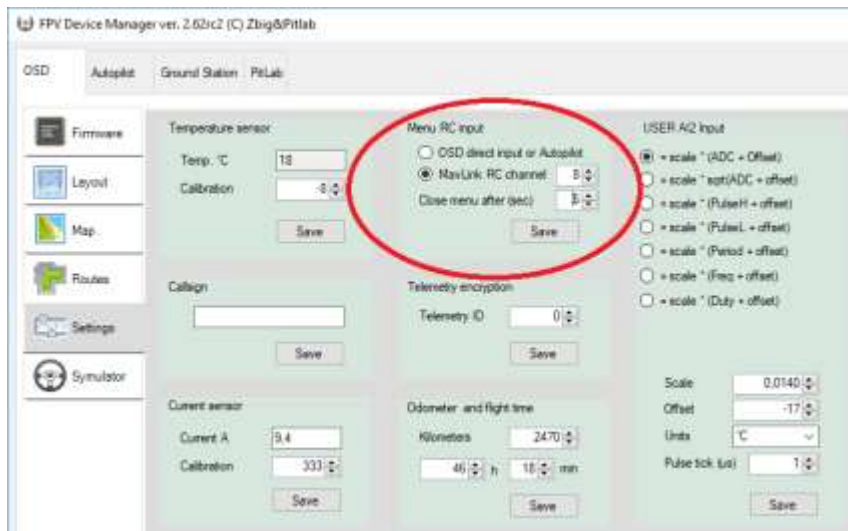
FPV Device Manager ver. 2.62rc2 (C) Zbig&Pitlab

OSD
Autopilot
Ground Station
PitLab

Firmware
Layout
Map
Routes
Settings
Symulator

Temperature sensor
Temp. °C
18
Calibration
-8
Save

Menu RC input
OSD direct input or Autopilot
MavLink RC channel
8
Close menu after (sec)
8
Save

USER AI2 Input
= scale * (ADC + Offset)
= scale * sqrt(ADC + offset)
= scale * (PulseH + offset)
= scale * (PulseL + offset)
= scale * (Period + offset)
= scale * (Freq + offset)
= scale * (Duty + offset)

Callsign
Save

Telemetry encryption
Telemetry ID
0
Save

Scale
0,0140
Offset
-17
Units
°C
Pulse tick (us)
1
Save

Current sensor
Current A
9,4
Calibration
333
Save

Odometer and flight time
Kilometers
2470
46 h
18 min
Save